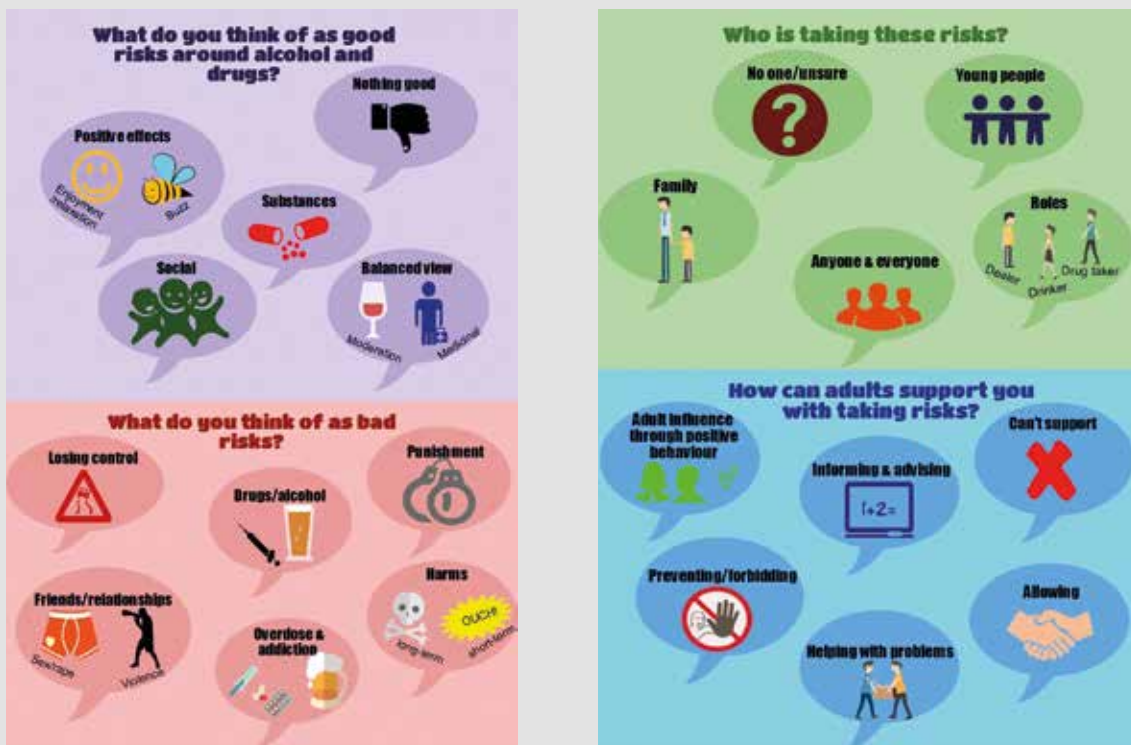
What do you think of as good risks around alcohol and drugs?

Nothing good

Positive effects

Enjoyment Interaction

Buzz

Substances

Social

Balanced view

Moderation

Medicinal

What do you think of as bad risks?

Losing control

Punishment

Drugs/alcohol

Harms

Friends/relationships

Sextape

Violence

Overdose & addiction

long-term

OUCH

short-term

Who is taking these risks?

No one/unsure

Young people

Family

Roles

Anyone & everyone

Dealer

Drinker

Drug taker

How can adults support you with taking risks?

Adult influence through positive behaviour

Can't support

Informing & advising

1+2=

Preventing/forbidding

Allowing

Helping with problems